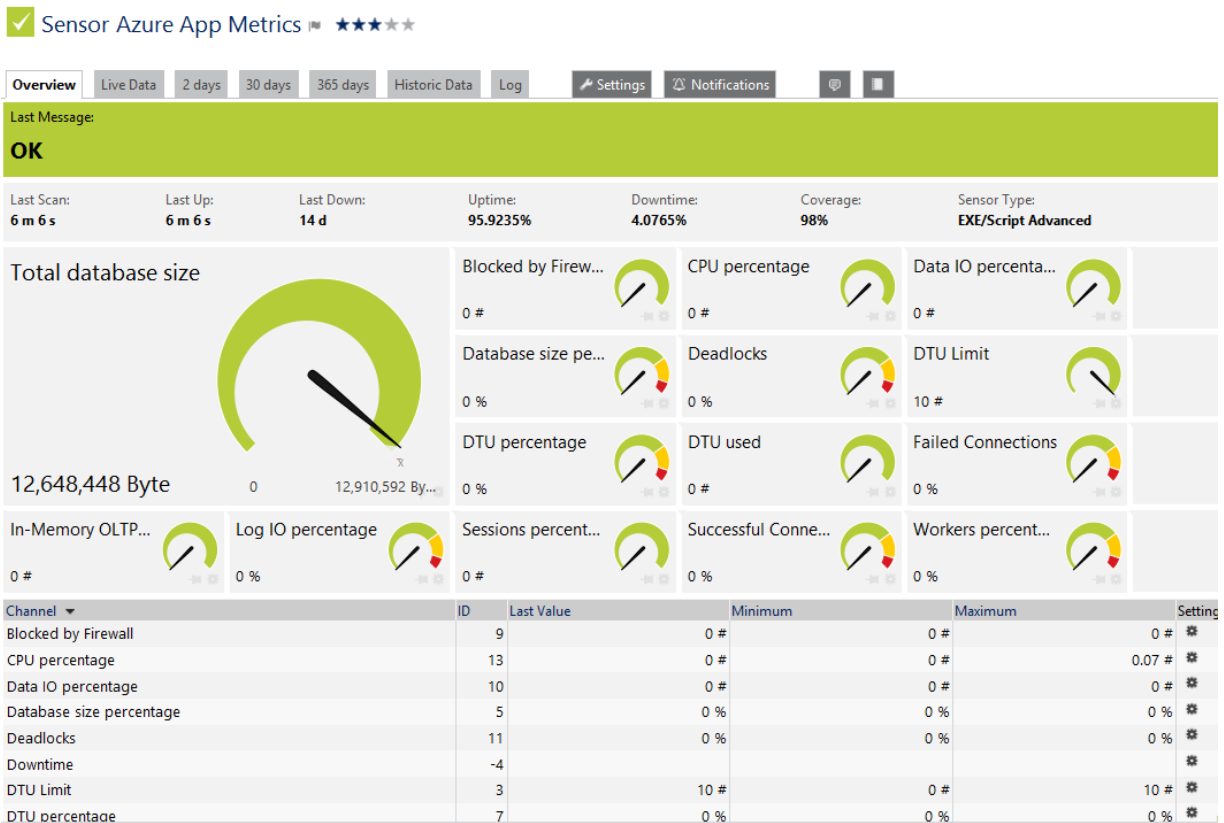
Sensor Azure App Metrics ★★★★★

Overview | Live Data | 2 days | 30 days | 365 days | Historic Data | Log | Settings | Notifications

Last Message:

OK

Last Scan: 6 m 6 s
Last Up: 6 m 6 s
Last Down: 14 d
Uptime: 95.9235%
Downtime: 4.0765%
Coverage: 98%
Sensor Type: EXE/Script Advanced

Total database size

12,648,448 Byte

0

12,910,592 By...

Blocked by Firew...
0 #

CPU percentage
0 #

Data IO percenta...
0 #

Database size pe...
0 %

Deadlocks
0 %

DTU Limit
10 #

DTU percentage
0 %

DTU used
0 #

Failed Connections
0 %

In-Memory OLTP...
0 #

Log IO percentage
0 %

Sessions percent...
0 #

Successful Conne...
0 %

Workers percent...
0 %

| Channel | ID | Last Value | Minimum | Maximum | Setting |
|---|---|---|---|---|---|
| Blocked by Firewall | 9 | 0 # | 0 # | 0 # | |
| CPU percentage | 13 | 0 # | 0 # | 0.07 # | |
| Data IO percentage | 10 | 0 # | 0 # | 0 # | |
| Database size percentage | 5 | 0 % | 0 % | 0 % | |
| Deadlocks | 11 | 0 % | 0 % | 0 % | |
| Downtime | -4 | | | | |
| DTU Limit | 3 | 10 # | 0 # | 10 # | |
| DTU percentage | 7 | 0 % | 0 % | 0 % | |